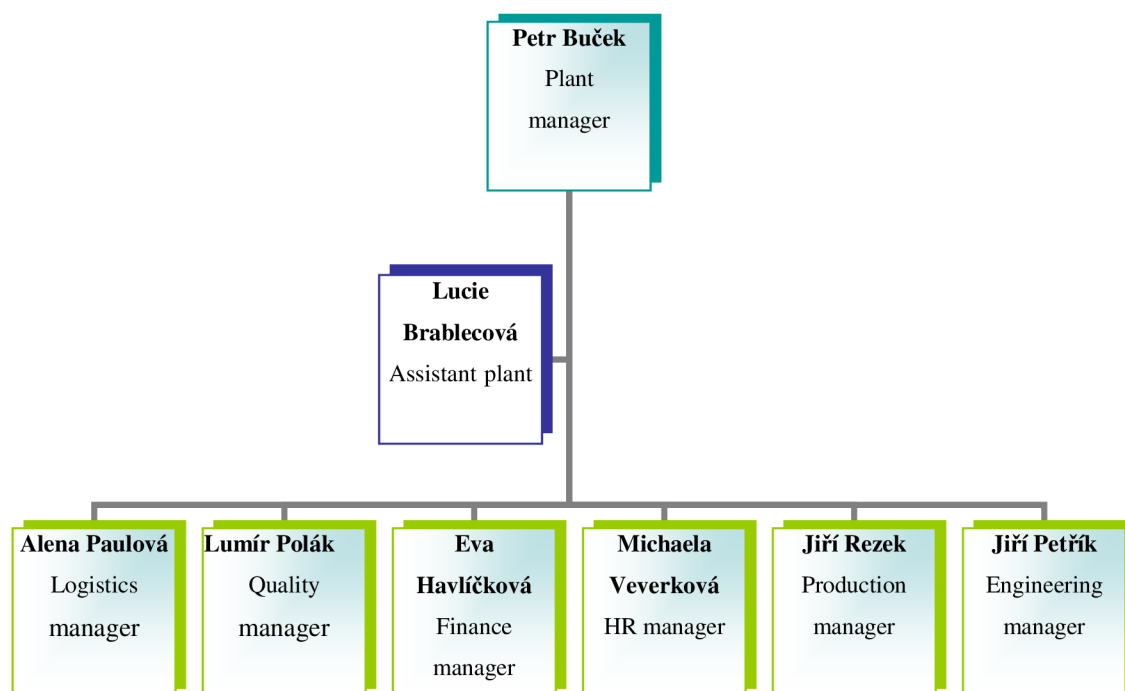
Petr Buček
Plant manager

Lucie Brablecová
Assistant plant

Alena Paulová
Logistics manager

Lumír Polák
Quality manager

Eva Havlíčková
Finance manager

Michaela Veverková
HR manager

Jiří Rezek
Production manager

Jiří Petřík
Engineering manager